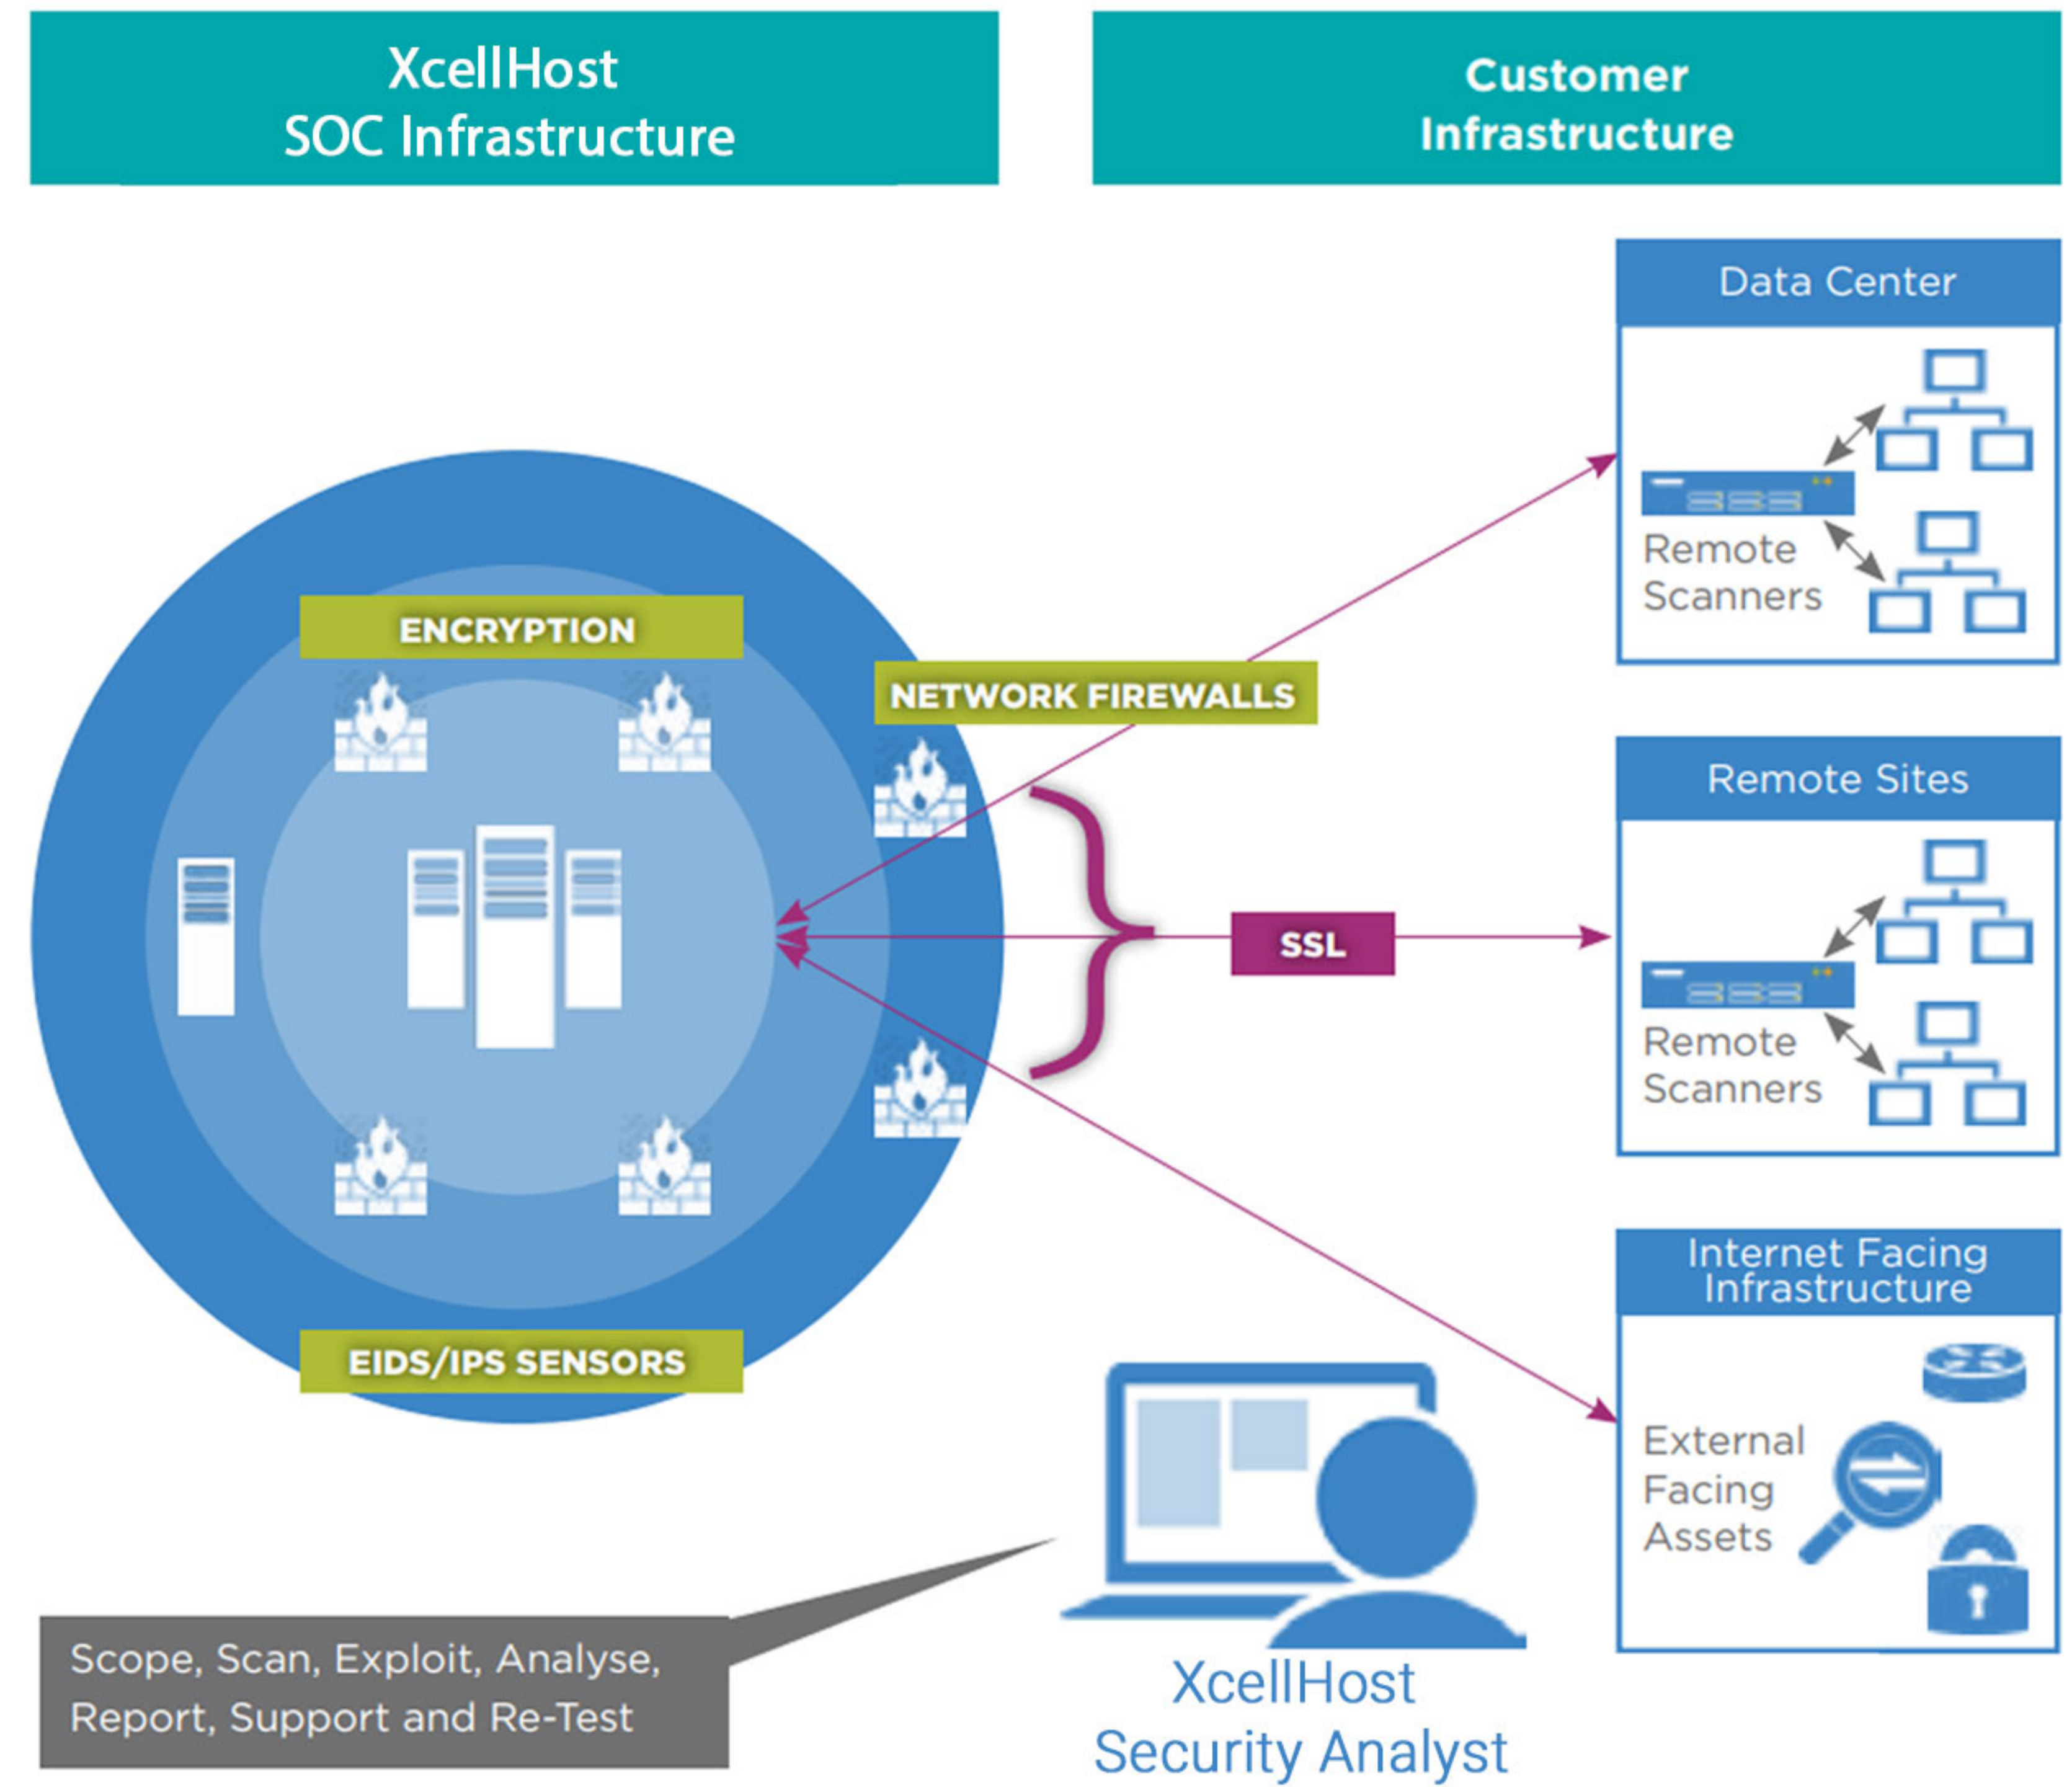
XcellHost
SOC Infrastructure

Customer
Infrastructure

Data Center

Remote
Scanners

ENCRYPTION

NETWORK FIREWALLS

Remote Sites

SSL

Remote
Scanners

Internet Facing
Infrastructure

EIDS/IPS SENSORS

External
Facing
Assets

Scope, Scan, Exploit, Analyse,
Report, Support and Re-Test

XcellHost
Security Analyst